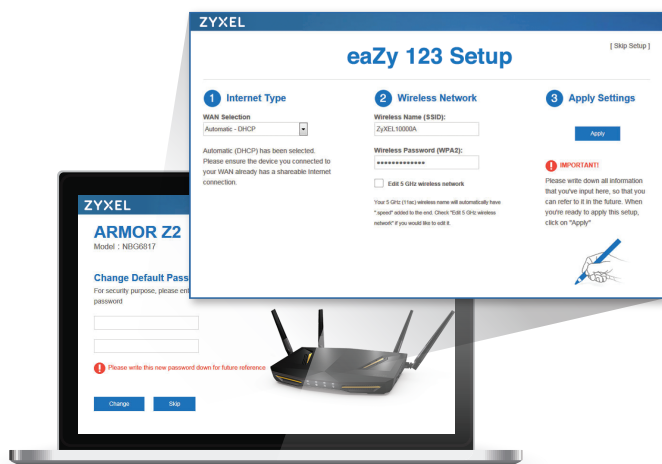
ZYXEL

eaZy 123 Setup

[ Skip Setup ]

1 Internet Type

WAN Selection

Automatic - DHCP

Automatic (DHCP) has been selected. Please ensure the device you connected to your WAN already has a shareable Internet connection.

2 Wireless Network

Wireless Name (SSID):

ZyXEL10000A

Wireless Password (WPA2):

••••••••••••••

Edit 5 GHz wireless network

Your 5 GHz (11ac) wireless name will automatically have "speed" added to the end. Check "Edit 5 GHz wireless network" if you would like to edit it.

3 Apply Settings

Apply

IMPORTANT!

Please write down all information that you've input here, so that you can refer to it in the future. When you're ready to apply this setup, click on "Apply"

ZYXEL

ARMOR Z2

Model : NBG6817

Change Default Pass

For security purpose, please ent password

Please write this new password down for future reference

Change

Skip